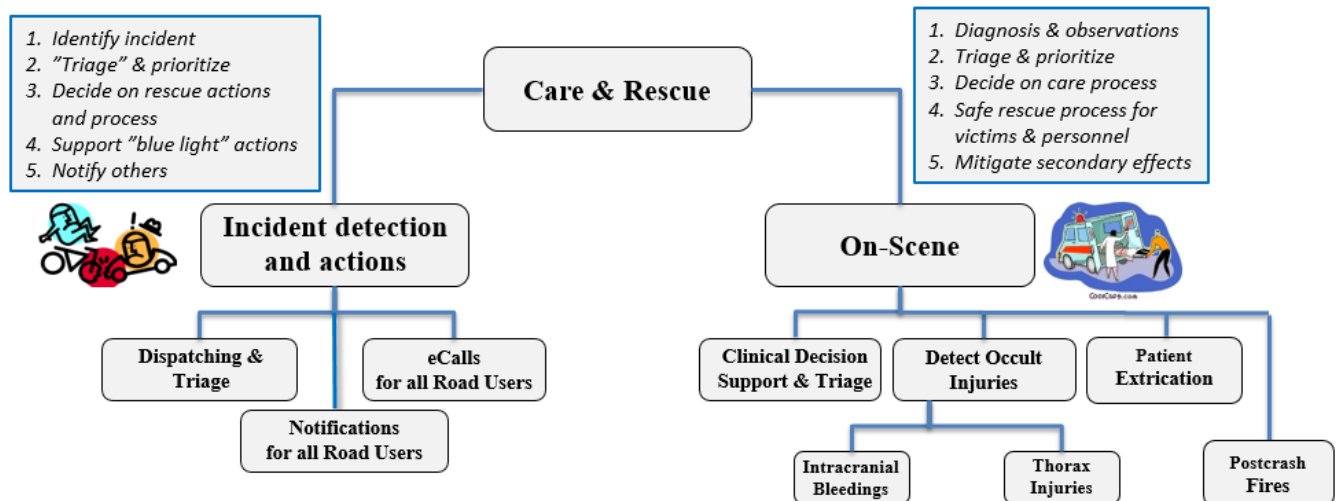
1. Identify incident
2. ”Triage” & prioritize
3. Decide on rescue actions and process
4. Support ”blue light” actions
5. Notify others

Care & Rescue

1. Diagnosis & observations
2. Triage & prioritize
3. Decide on care process
4. Safe rescue process for victims & personnel
5. Mitigate secondary effects

Incident detection and actions

On-Scene

CoolClips.com

Dispatching & Triage

eCalls for all Road Users

Notifications for all Road Users

Clinical Decision Support & Triage

Detect Occult Injuries

Patient Extrication

Intracranial Bleedings

Thorax Injuries

Postcrash Fires